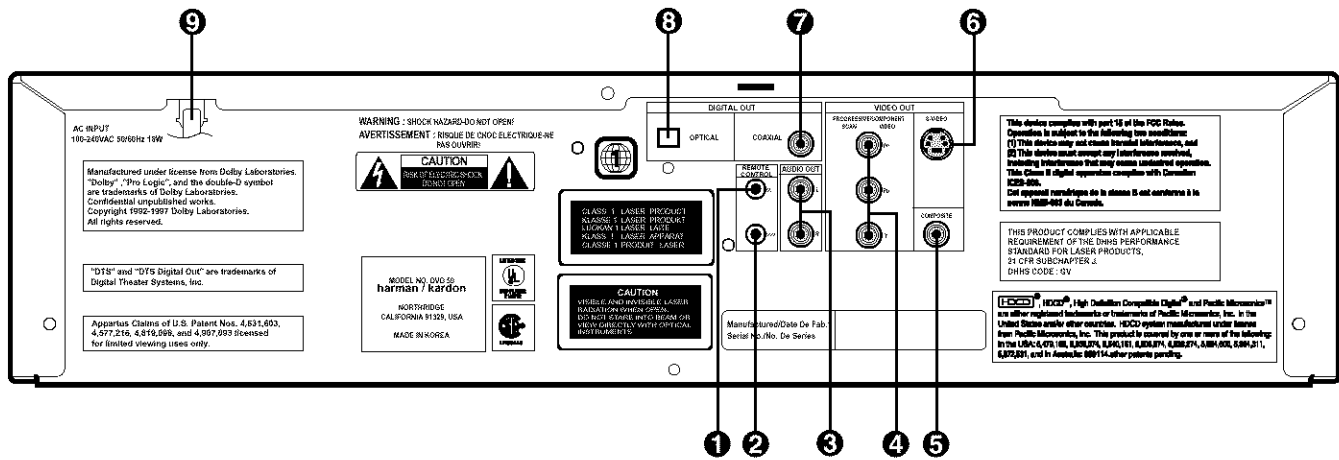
9 8 7 6

AC INPUT
100-240VAC 50/60Hz 18W

Manufactured under license from Dolby Laboratories. "Dolby", "Pro Logic", and the double-D symbol are trademarks of Dolby Laboratories. Confidential unpublished works. Copyright 1992-1997 Dolby Laboratories. All rights reserved.

"DTS" and "DTS Digital Out" are trademarks of Digital Theater Systems, Inc.

Appartus Claims of U.S. Patent Nos. 4,631,603, 4,577,216, 4,819,098, and 4,907,093 licensed for limited viewing uses only.

WARNING : SHOCK HAZARD-DO NOT OPEN!
AVERTISSEMENT : RISQUE DE CHOC ELECTRIQUE-NE PAS OUVRIR!

CAUTION
RISK OF ELECTRIC SHOCK DO NOT OPEN

MODEL NO. DVD 50
harman / kardon
NORTHRIDGE
CALIFORNIA 91329, USA
MADE IN KOREA

DIGITAL OUT
OPTICAL
COAXIAL

REMOTE CONTROL

CLASS 1 LASER PRODUCT
KLASSE 1 LASER PRODUKT
LUOKAN 1 LASER LAITE
KLASS 1 LASER APPARAT
CLASSE 1 PRODUIT LASER

CAUTION
VISIBLE AND INVISIBLE LASER RADIATION WHEN OPEN. DO NOT STARE INTO BEAM OR VIEW DIRECTLY WITH OPTICAL INSTRUMENTS

AUDIO OUT
L
R

VIDEO OUT
PROGRESSIVE SCAN
COMPONENT VIDEO
Pr
Pb
Y

S-VIDEO
COMPOSITE

Manufactured/Date De Fab.:
Serial No./No. De Series

This device complies with part 15 of the FCC Rules. Operation is subject to the following two conditions: (1) This device may not cause harmful interference, and (2) this device must accept any interference received, including interference that may cause undesired operation. This Class B digital apparatus complies with Canadian ICES-003.
Cet appareil numérique de la classe B est conforme à la norme NMB-003 du Canada.

THIS PRODUCT COMPLIES WITH APPLICABLE REQUIREMENT OF THE DHHS PERFORMANCE STANDARD FOR LASER PRODUCTS, 21 CFR SUBCHAPTER J.
DHHS CODE : GV

HDCD®, HDCD®, High Definition Compatible Digital® and Pacific Microsonics™ are either registered trademarks or trademarks of Pacific Microsonics, Inc. in the United States and/or other countries. HDCD system manufactured under license from Pacific Microsonics, Inc. This product is covered by one or more of the following: In the USA: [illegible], and in Australia: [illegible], other patents pending.

1 2 3 4 5